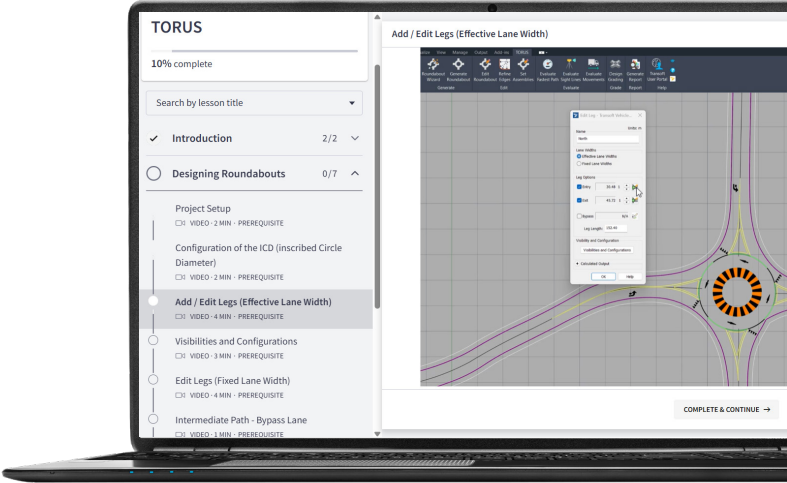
TORUS

10% complete

Search by lesson title

Introduction 2/2

Designing Roundabouts 0/7

Project Setup
VIDEO · 2 MIN · PREREQUISITE

Configuration of the ICD (inscribed Circle Diameter)
VIDEO · 2 MIN · PREREQUISITE

Add / Edit Legs (Effective Lane Width)
VIDEO · 4 MIN · PREREQUISITE

Visibilities and Configurations
VIDEO · 3 MIN · PREREQUISITE

Edit Legs (Fixed Lane Width)
VIDEO · 4 MIN · PREREQUISITE

Intermediate Path - Bypass Lane
VIDEO · 1 MIN · PREREQUISITE

Add / Edit Legs (Effective Lane Width)

Roundabout Wizard | Generate Roundabout | Edit Roundabout | Refine Edges | Set Assemblies | Evaluate Fastest Path | Evaluate Sight Lines | Evaluate Movements | Design Grading | Generate Report | Transoft User Portal
Generate | Edit | Evaluate | Grade | Report | Help

Edit Leg
Name
North
Lane Widths
Effective Lane Widths
Fixed Lane Widths
Leg Options
Entry
Exit
Bypass
Leg Length
Visibility and Configuration
Visibilities and Configurations
Calculated Output
OK
Help

COMPLETE & CONTINUE →